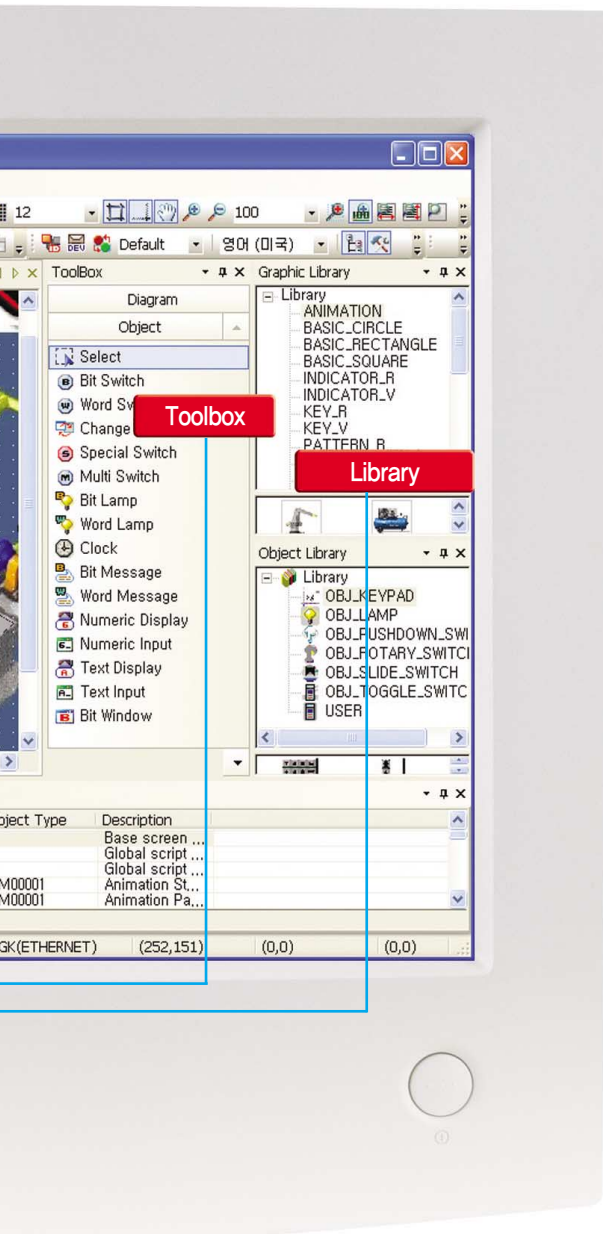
12
100
Default
영어 (미국)
ToolBox
Diagram
Object
Select
Bit Switch
Word Sw
Change
Toolbox
Special Switch
Multi Switch
Bit Lamp
Word Lamp
Clock
Bit Message
Word Message
Numeric Display
Numeric Input
Text Display
Text Input
Bit Window
Graphic Library
Library
ANIMATION
BASIC_CIRCLE
BASIC_RECTANGLE
BASIC_SQUARE
INDICATOR_R
INDICATOR_V
KEY_R
KEY_V
PATTERN_R
Library
Object Library
Library
OBJ_KEYPAD
OBJ_LAMP
OBJ_PUSHDOWN_SWI
OBJ_ROTARY_SWITCI
OBJ_SLIDE_SWITCH
OBJ_TOGGLE_SWITC
USER

| oject Type | Description |
|---|---|
| | Base screen ... |
| | Global script ... |
| | Global script ... |
| M00001 | Animation St... |
| M00001 | Animation Pa... |

GK(ETHERNET) (252,151) (0,0) (0,0)